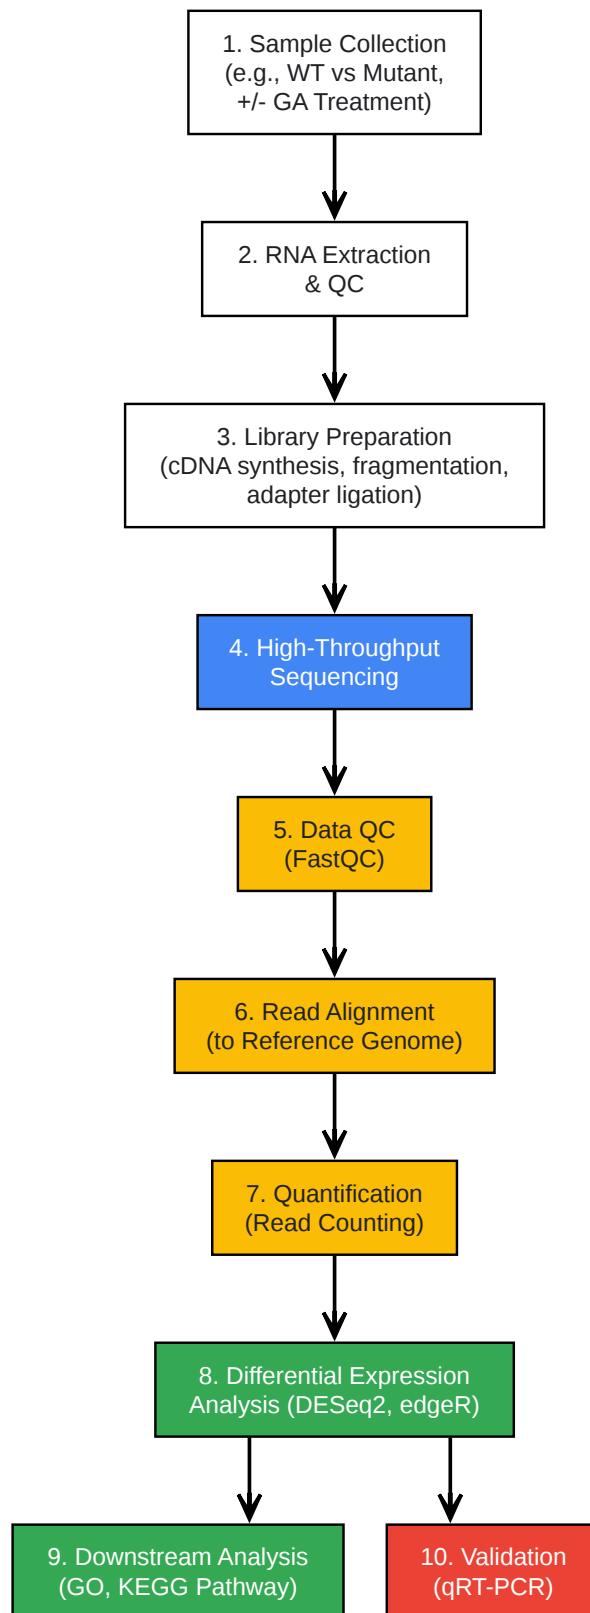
1. Sample Collection
(e.g., WT vs Mutant,
+/- GA Treatment)

2. RNA Extraction
& QC

3. Library Preparation
(cDNA synthesis, fragmentation,
adapter ligation)

4. High-Throughput
Sequencing

5. Data QC
(FastQC)

6. Read Alignment
(to Reference Genome)

7. Quantification
(Read Counting)

8. Differential Expression
Analysis (DESeq2, edgeR)

9. Downstream Analysis
(GO, KEGG Pathway)

10. Validation
(qRT-PCR)